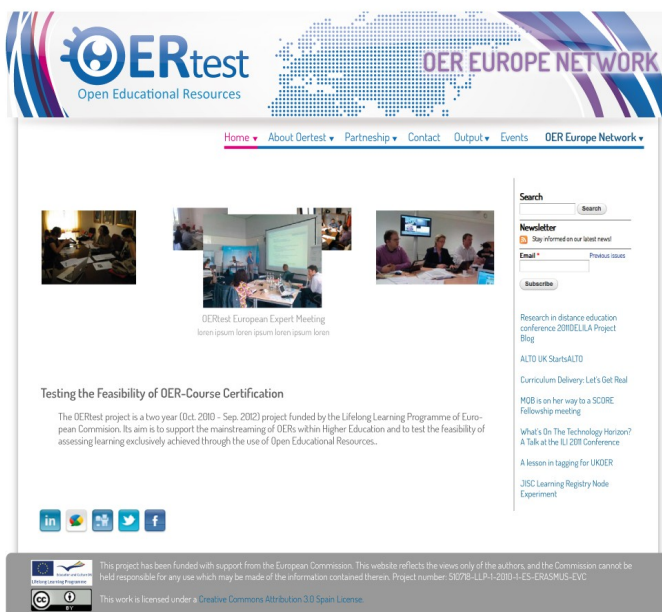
OERtest
Open Educational Resources

OER EUROPE NETWORK

Home ▾ About Oertest ▾ Partnership ▾ Contact Output ▾ Events OER Europe Network ▾

OERtest European Expert Meeting
lorem ipsum lorem ipsum lorem ipsum lorem

Testing the Feasibility of OER-Course Certification

The OERtest project is a two year (Oct. 2010 - Sep. 2012) project funded by the Lifelong Learning Programme of European Commision. Its aim is to support the mainstreaming of OERs within Higher Education and to test the feasibility of assessing learning exclusively achieved through the use of Open Educational Resources..

Search
Search

Newsletter
Stay informed on our latest news!
Email * Previous issues
Subscribe

Research in distance education conference 2011DELILA Project Blog

ALTO UK StartsALTO

Curriculum Delivery: Let's Get Real

MOB is on her way to a SCORE Fellowship meeting

What's On The Technology Horizon? A Talk at the ILI 2011 Conference

A lesson in tagging for UKOER

JISC Learning Registry Node Experiment

Lifelong Learning Programme

This project has been funded with support from the European Commission. This website reflects the views only of the authors, and the Commission cannot be held responsible for any use which may be made of the information contained therein. Project number: 510718-LLP-1-2010-1-ES-ERASMUS-EVC

This work is licensed under a Creative Commons Attribution 3.0 Spain License.